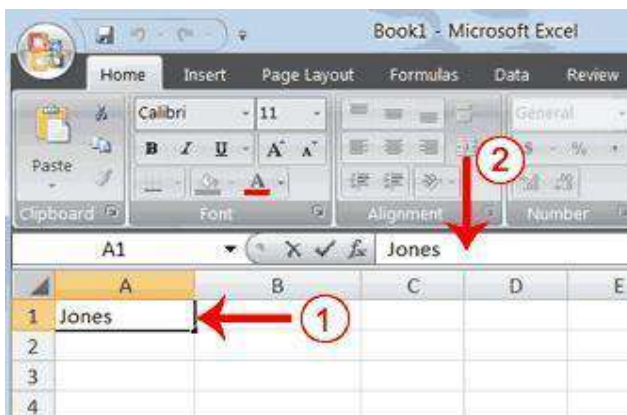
Book1 - Microsoft Excel

Home Insert Page Layout Formulas Data Review

Paste Calibri 11 General

B I U A A

A

Clipboard Font Alignment Number

2

A1 $f_x$ Jones

| | A | B | C | D | E |
|---|---|---|---|---|---|
| 1 | Jones | | | | |
| 2 | | | | | |
| 3 | | | | | |
| 4 | | | | | |

1